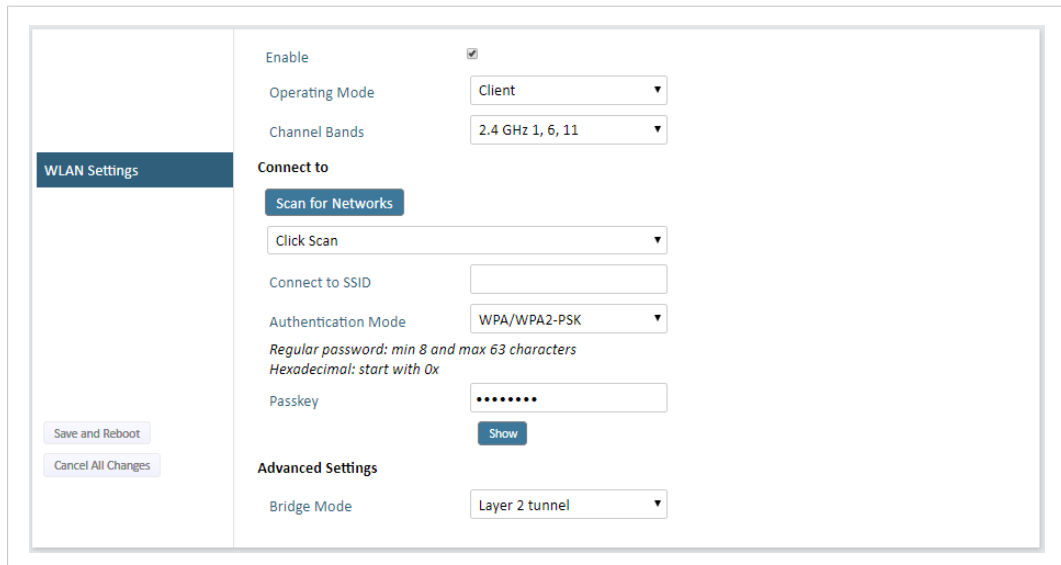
WLAN Settings

Save and Reboot

Cancel All Changes

Enable

Operating Mode Client

Channel Bands 2.4 GHz 1, 6, 11

Connect to

Scan for Networks

Click Scan

Connect to SSID

Authentication Mode WPA/WPA2-PSK

*Regular password: min 8 and max 63 characters*
*Hexadecimal: start with 0x*

Passkey ••••••••

Show

Advanced Settings

Bridge Mode Layer 2 tunnel